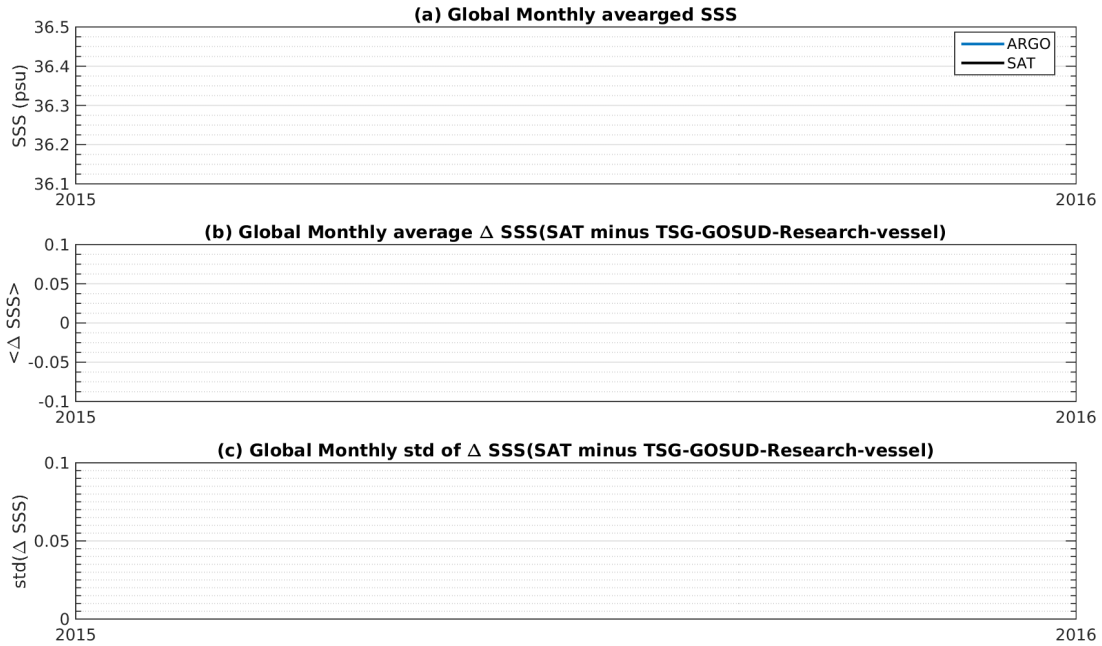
(a) Global Monthly avearged SSS

ARGO
SAT

SSS (psu)

36.5
36.4
36.3
36.2
36.1

2015
2016

(b) Global Monthly average $\Delta$ SSS(SAT minus TSG-GOSUD-Research-vessel)

<$\Delta$ SSS>

0.1
0.05
0
-0.05
-0.1

2015
2016

(c) Global Monthly std of $\Delta$ SSS(SAT minus TSG-GOSUD-Research-vessel)

std($\Delta$ SSS)

0.1
0.05
0

2015
2016